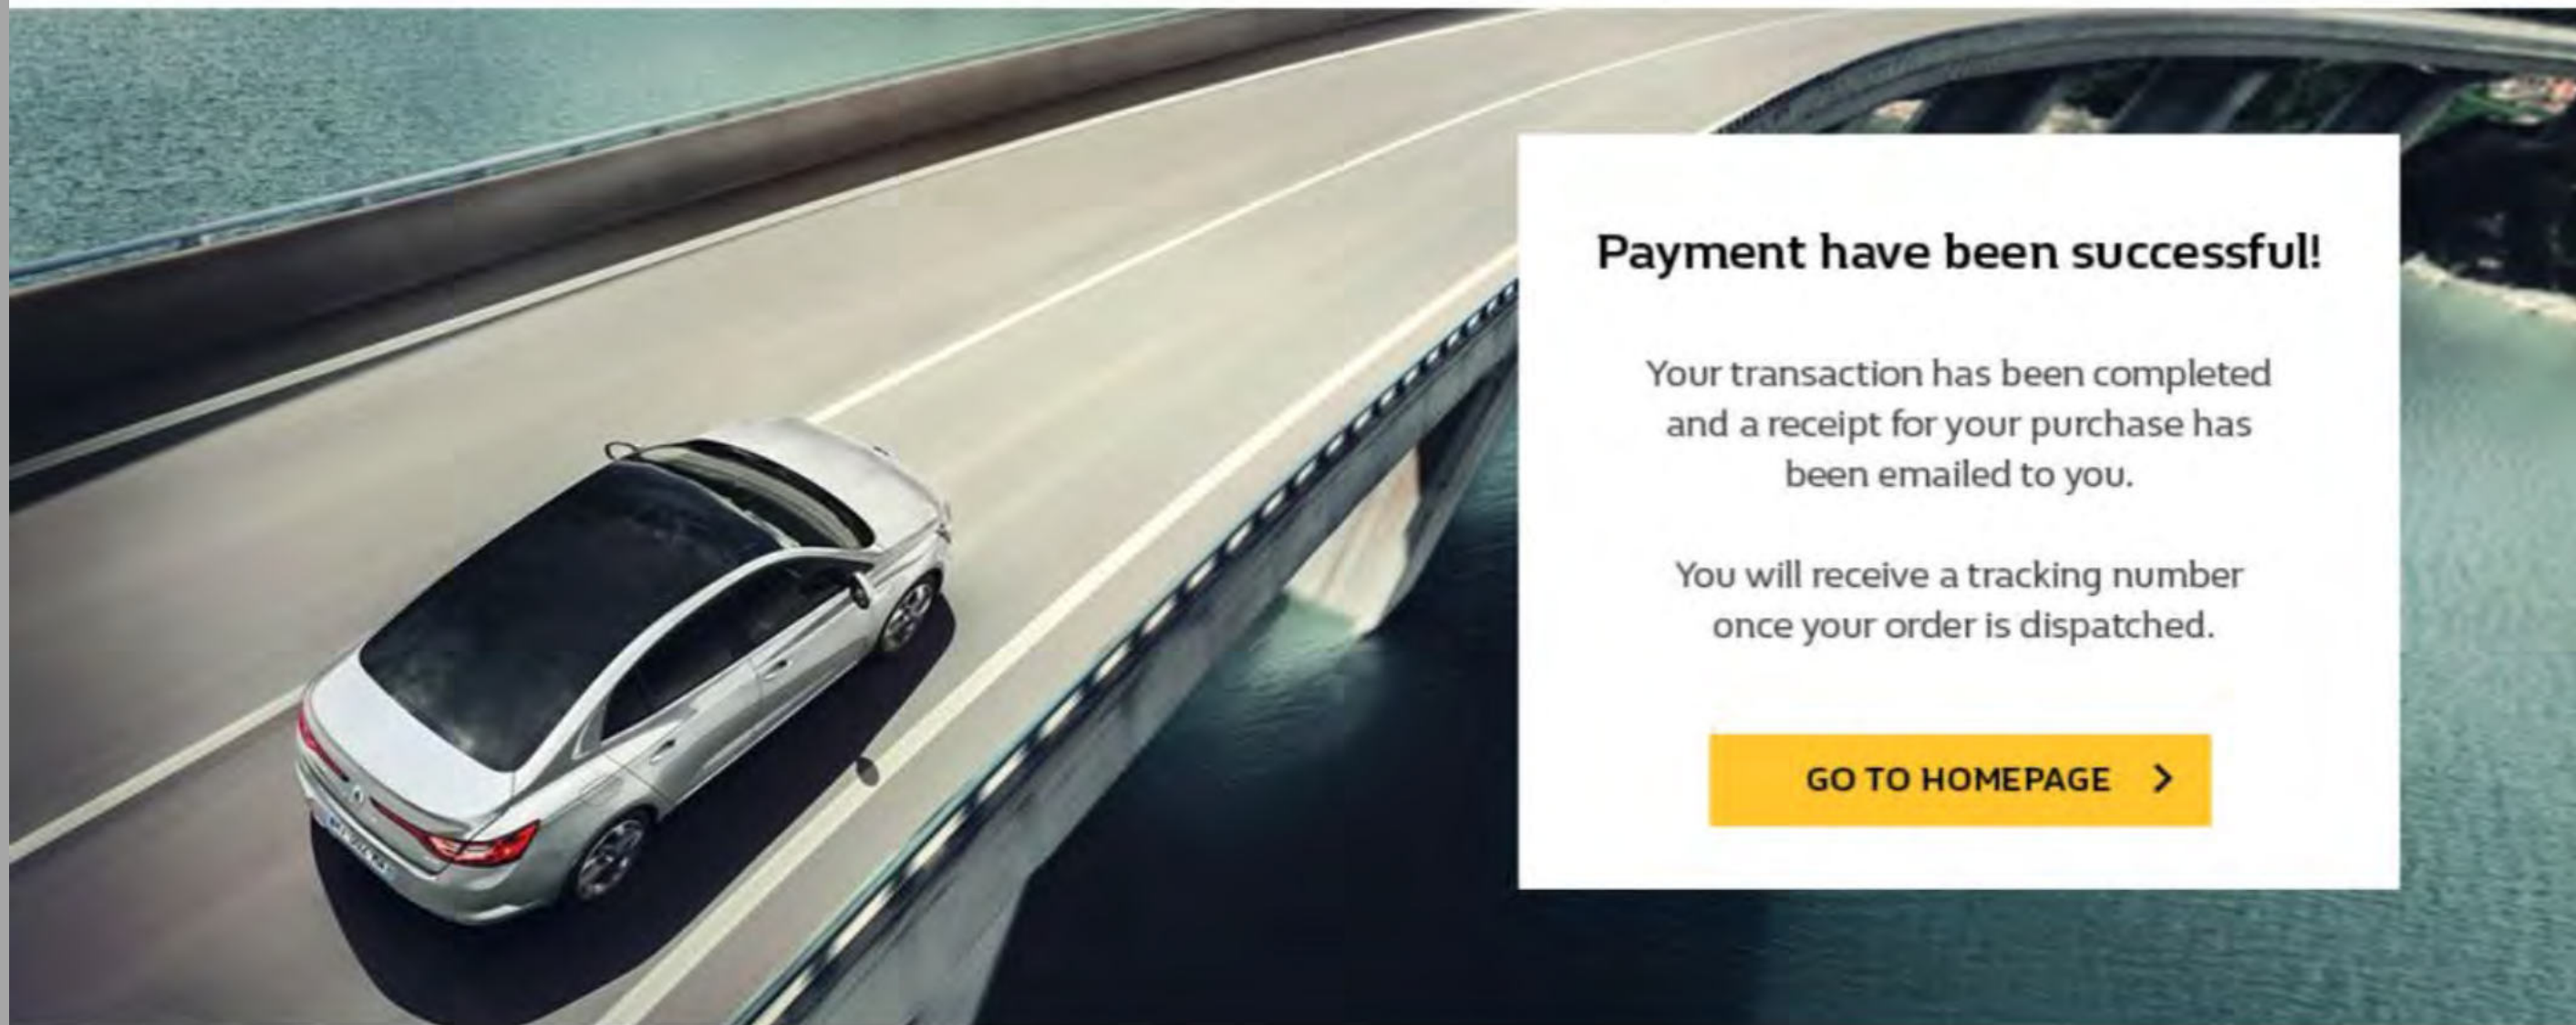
Payment have been successful!

Your transaction has been completed and a receipt for your purchase has been emailed to you.

You will receive a tracking number once your order is dispatched.

GO TO HOMEPAGE >